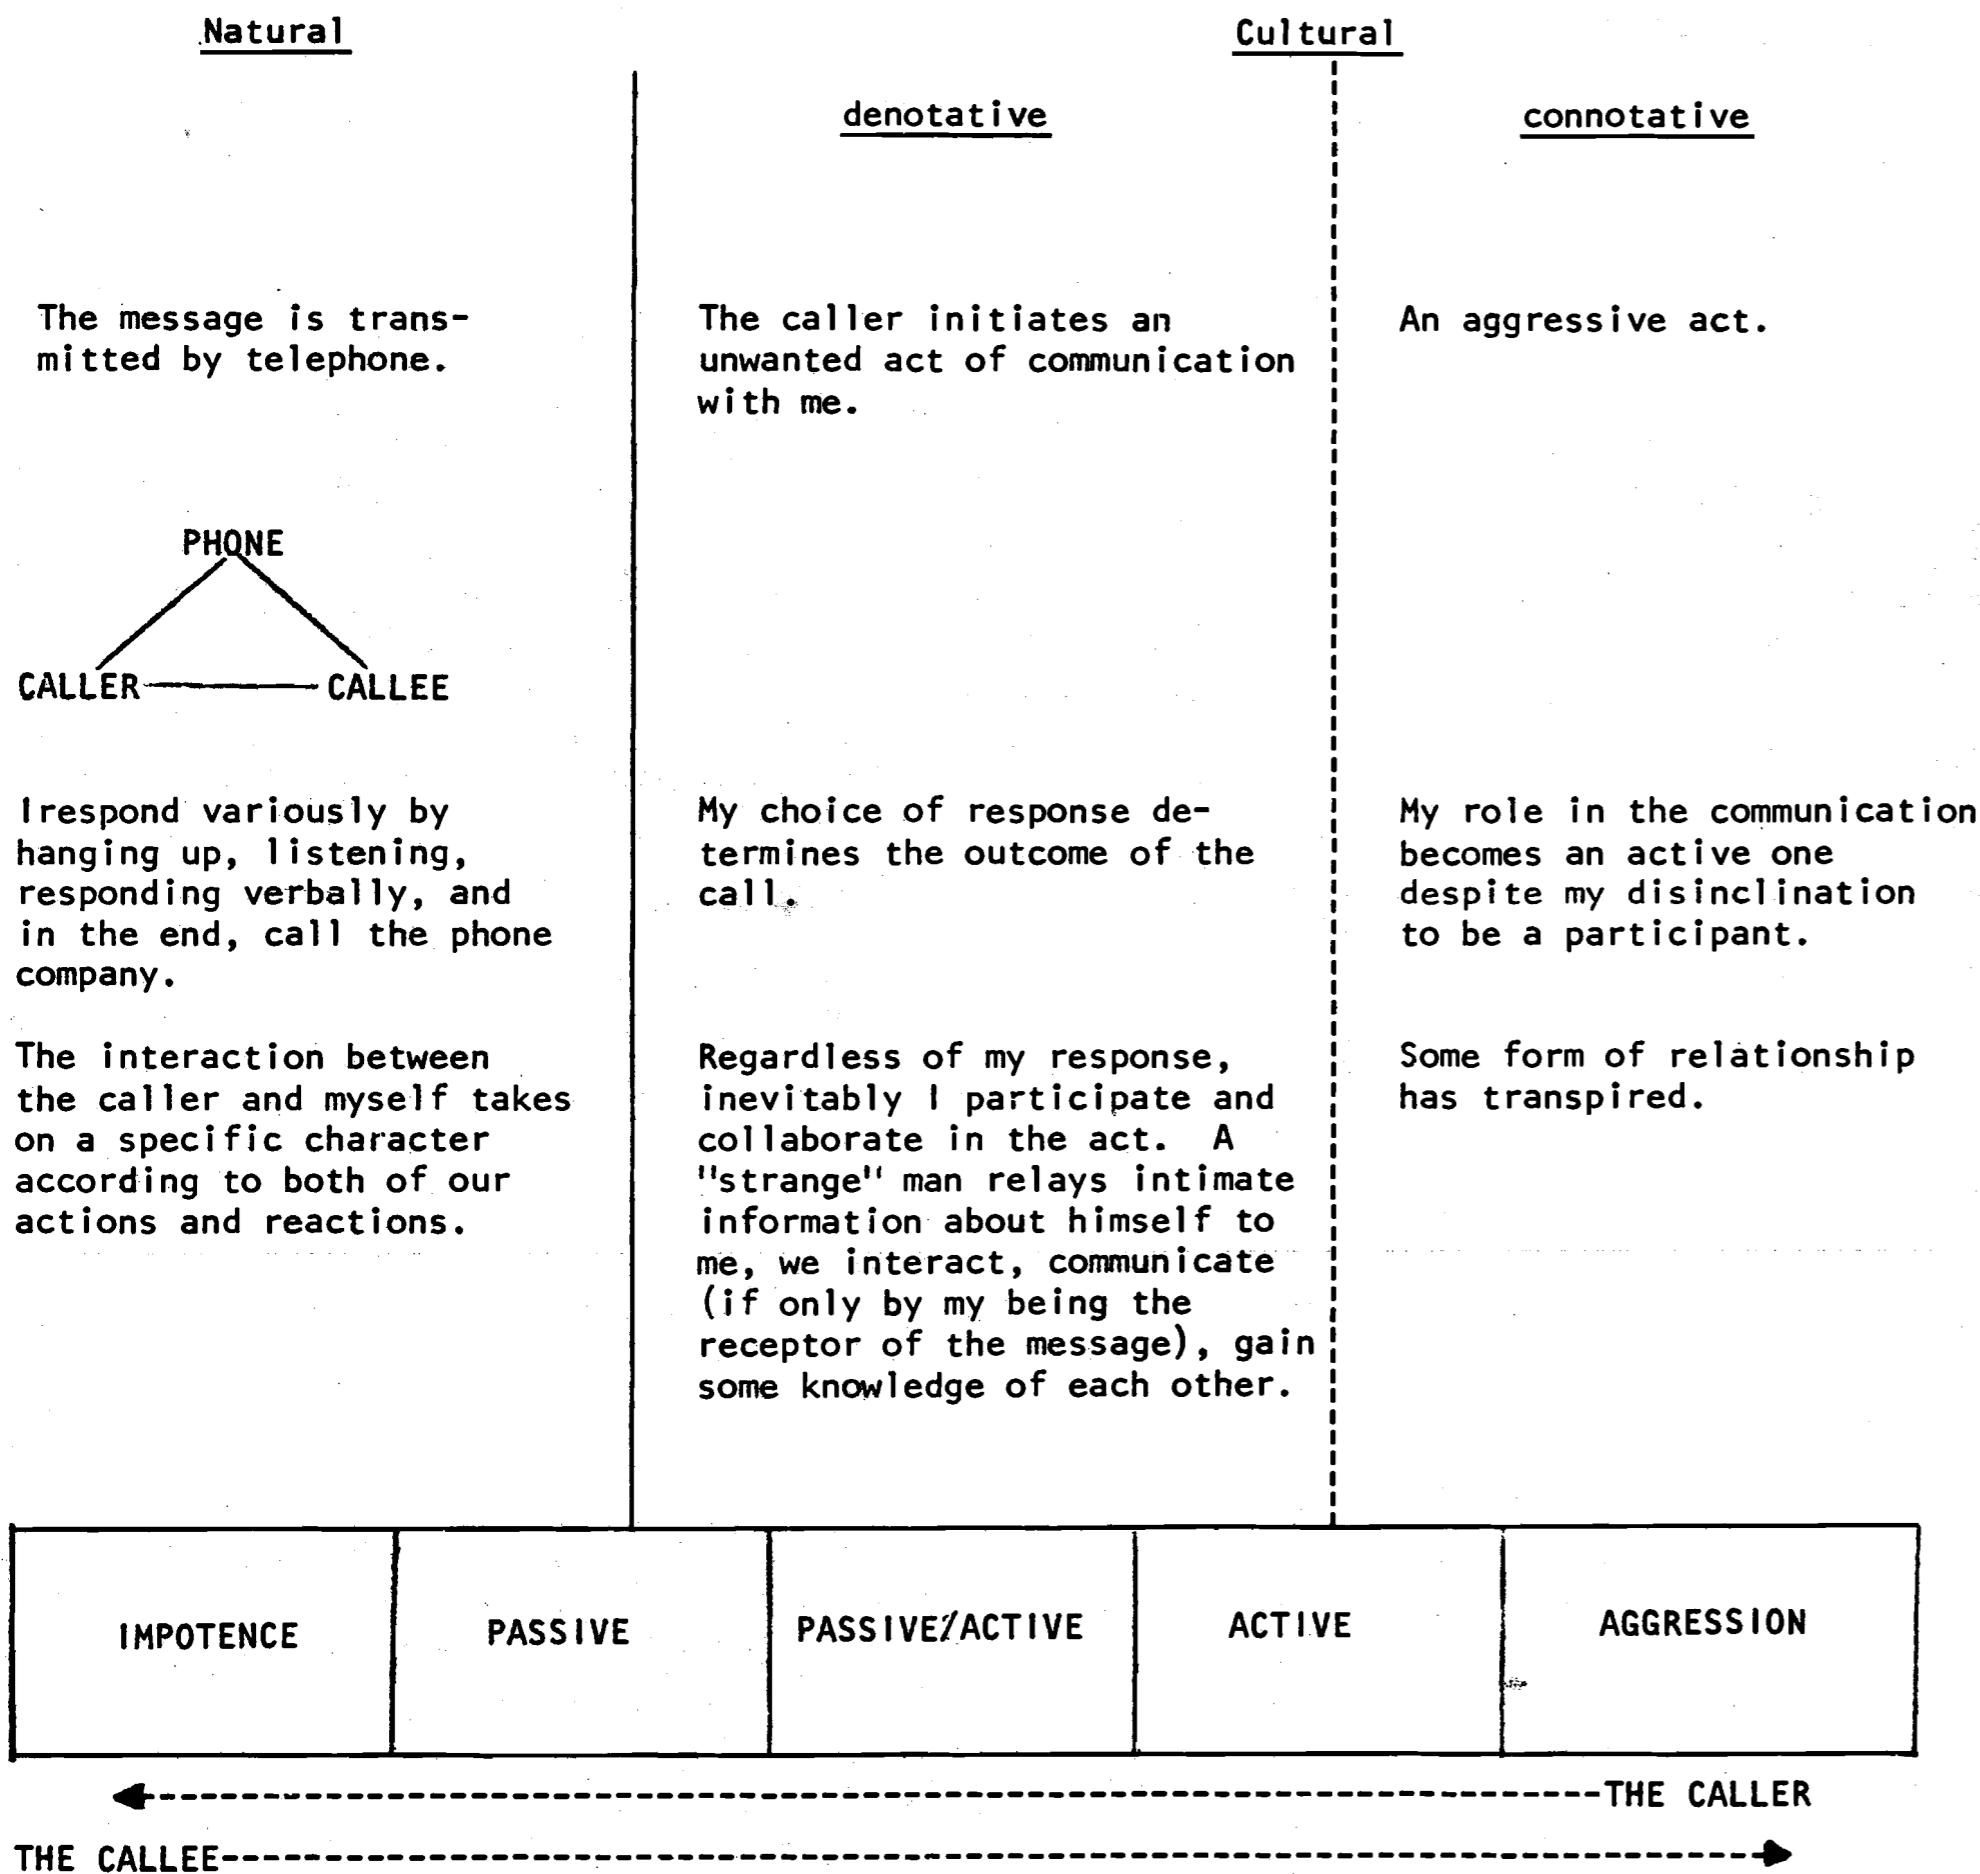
Natural

Cultural

denotative

connotative

The message is transmitted by telephone.

The caller initiates an unwanted act of communication with me.

An aggressive act.

PHONE

CALLER

CALLEE

I respond variously by hanging up, listening, responding verbally, and in the end, call the phone company.

My choice of response determines the outcome of the call.

My role in the communication becomes an active one despite my disinclination to be a participant.

The interaction between the caller and myself takes on a specific character according to both of our actions and reactions.

Regardless of my response, inevitably I participate and collaborate in the act. A "strange" man relays intimate information about himself to me, we interact, communicate (if only by my being the receptor of the message), gain some knowledge of each other.

Some form of relationship has transpired.

| IMPOTENCE | PASSIVE | PASSIVE/ACTIVE | ACTIVE | AGGRESSION |
|---|---|---|---|---|

THE CALLER

THE CALLEE